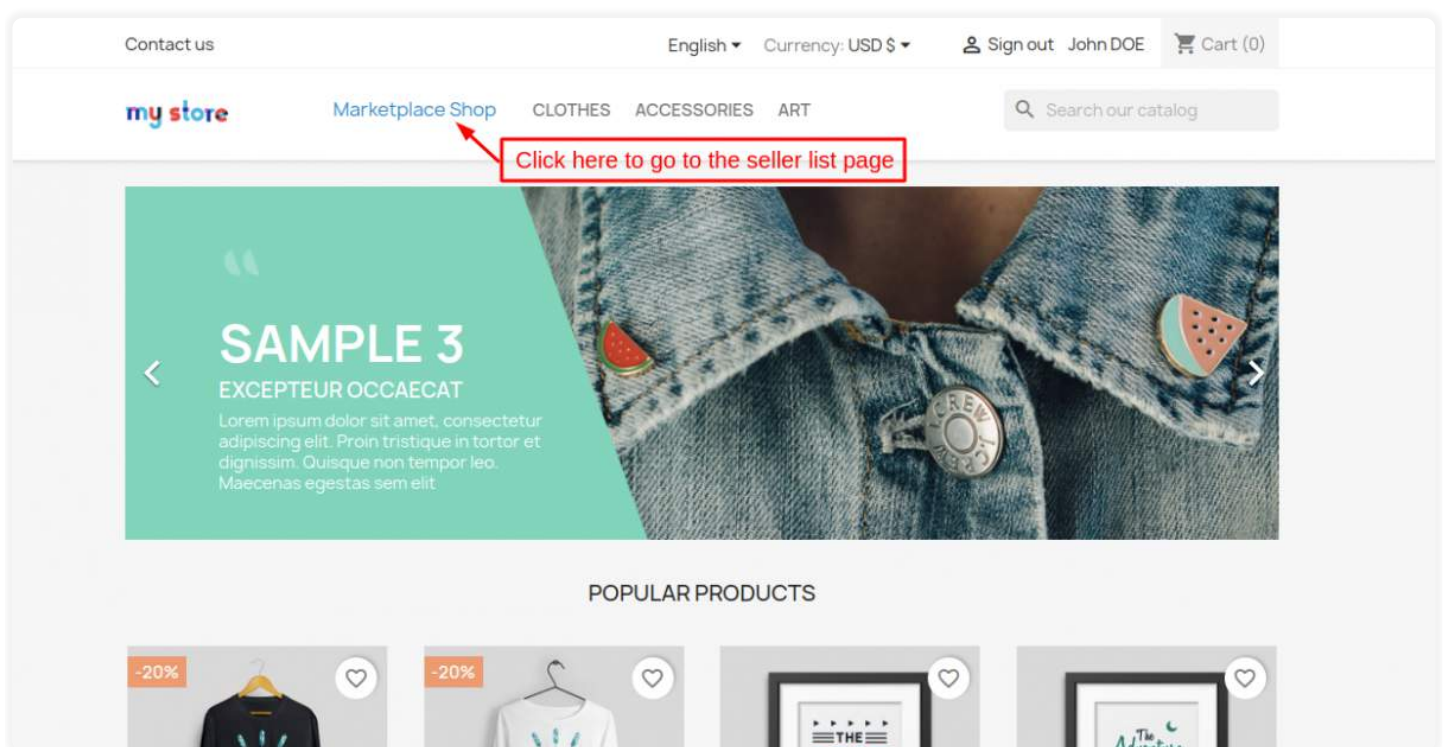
Contact us

English ▾ Currency: USD $ ▾ Sign out John DOE Cart (0)

my store

Marketplace Shop CLOTHES ACCESSORIES ART

Search our catalog

Click here to go to the seller list page

SAMPLE 3

EXCEPTEUR OCCAECAT

Lorem ipsum dolor sit amet, consectetur adipiscing elit. Proin tristique in tortor et dignissim. Quisque non tempor leo. Maecenas egestas sem elit

J.CREW J.CREW

POPULAR PRODUCTS

-20%

-20%

THE

The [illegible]